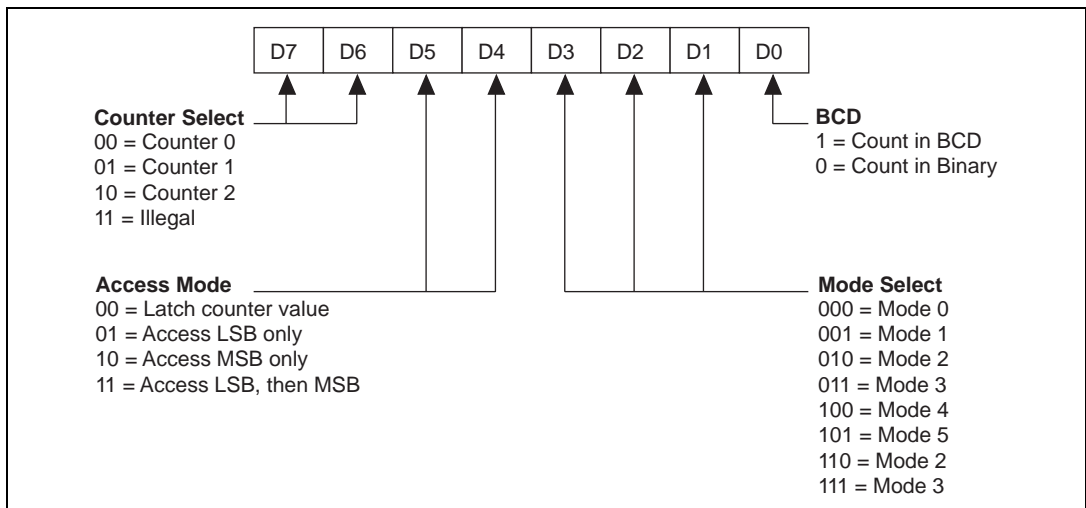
| D7 | D6 | D5 | D4 | D3 | D2 | D1 | D0 |
|---|---|---|---|---|---|---|---|

**Counter Select**
00 = Counter 0
01 = Counter 1
10 = Counter 2
11 = Illegal

**BCD**
1 = Count in BCD
0 = Count in Binary

**Access Mode**
00 = Latch counter value
01 = Access LSB only
10 = Access MSB only
11 = Access LSB, then MSB

**Mode Select**
000 = Mode 0
001 = Mode 1
010 = Mode 2
011 = Mode 3
100 = Mode 4
101 = Mode 5
110 = Mode 2
111 = Mode 3